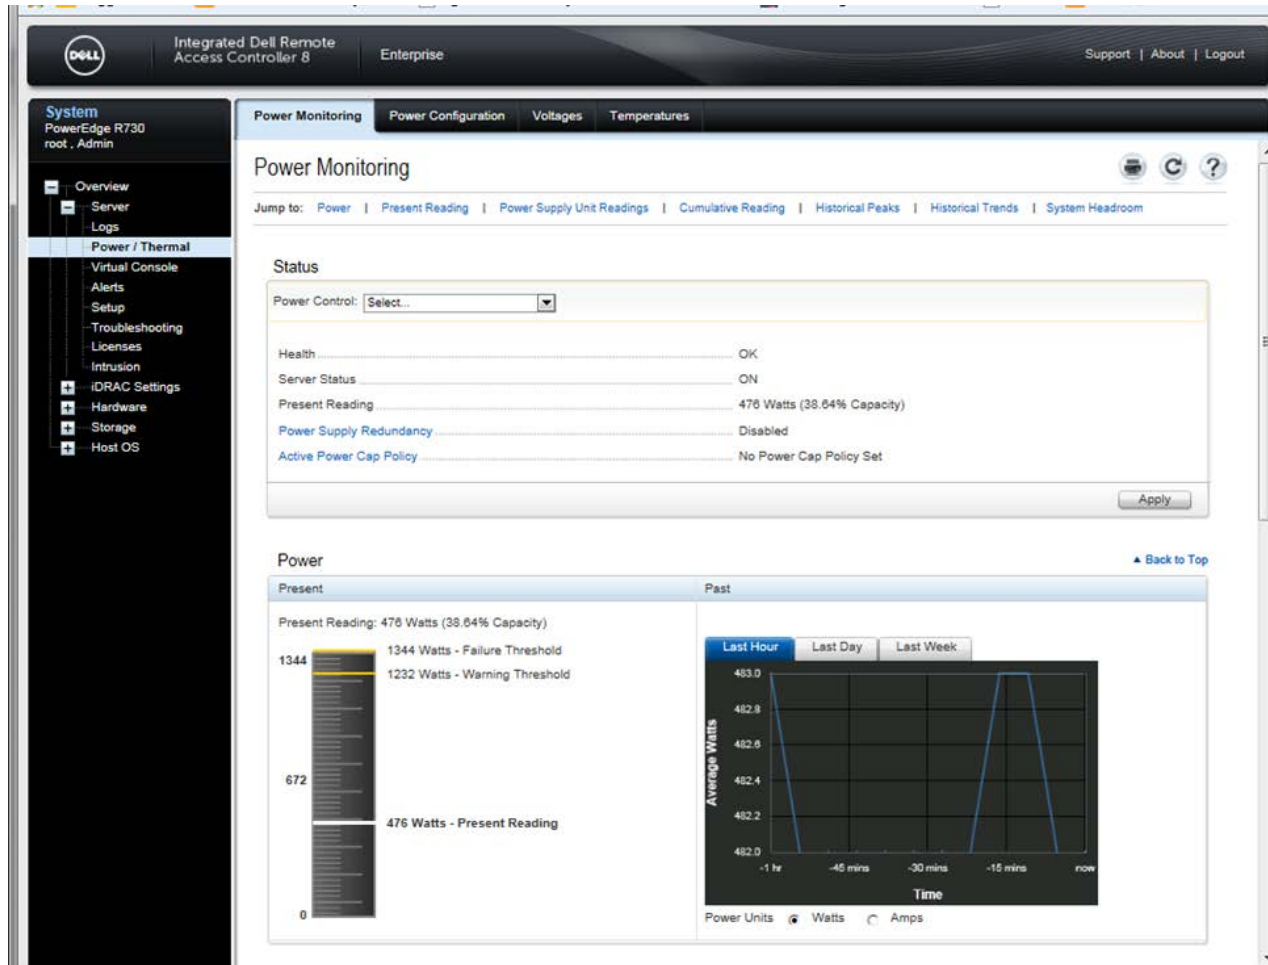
DELL Integrated Dell Remote Access Controller 8

Enterprise

Support | About | Logout

System
PowerEdge R730
root , Admin

Overview
Server
Logs
Power / Thermal
Virtual Console
Alerts
Setup
Troubleshooting
Licenses
Intrusion
iDRAC Settings
Hardware
Storage
Host OS

Power Monitoring | Power Configuration | Voltages | Temperatures

Power Monitoring

Jump to: Power | Present Reading | Power Supply Unit Readings | Cumulative Reading | Historical Peaks | Historical Trends | System Headroom

Status

Power Control: Select...

Health OK
Server Status ON
Present Reading 476 Watts (38.64% Capacity)
Power Supply Redundancy Disabled
Active Power Cap Policy No Power Cap Policy Set

Apply

Power

▲ Back to Top

Present

Past

Present Reading: 476 Watts (38.64% Capacity)

1344
1344 Watts - Failure Threshold
1232 Watts - Warning Threshold
672
476 Watts - Present Reading
0

Last Hour | Last Day | Last Week

483.0
482.8
482.6
482.4
482.2
482.0
Average Watts
-1 hr -45 mins -30 mins -15 mins now
Time

Power Units Watts Amps